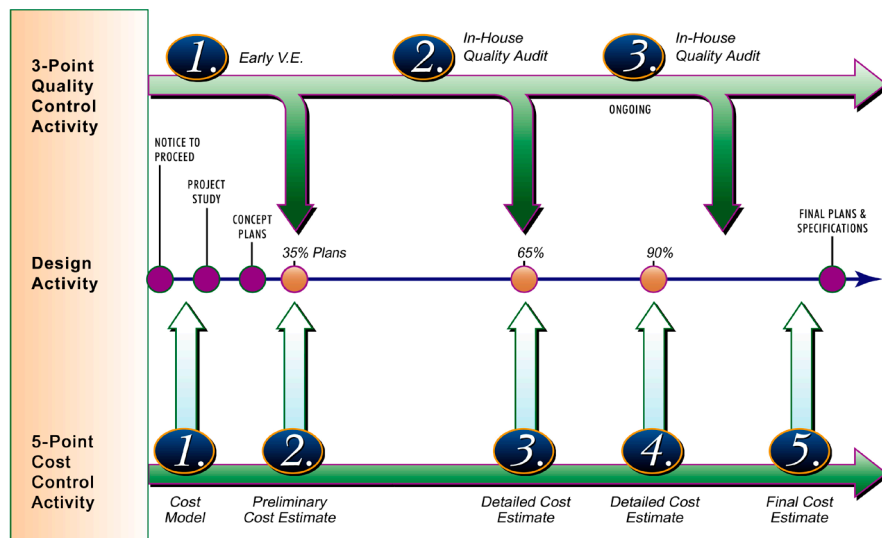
3-Point Quality Control Activity

1. Early V.E.

2. In-House Quality Audit

3. In-House Quality Audit

ONGOING

Design Activity

NOTICE TO PROCEED

PROJECT STUDY

CONCEPT PLANS

35% Plans

65%

90%

FINAL PLANS & SPECIFICATIONS

5-Point Cost Control Activity

1. Cost Model

2. Preliminary Cost Estimate

3. Detailed Cost Estimate

4. Detailed Cost Estimate

5. Final Cost Estimate